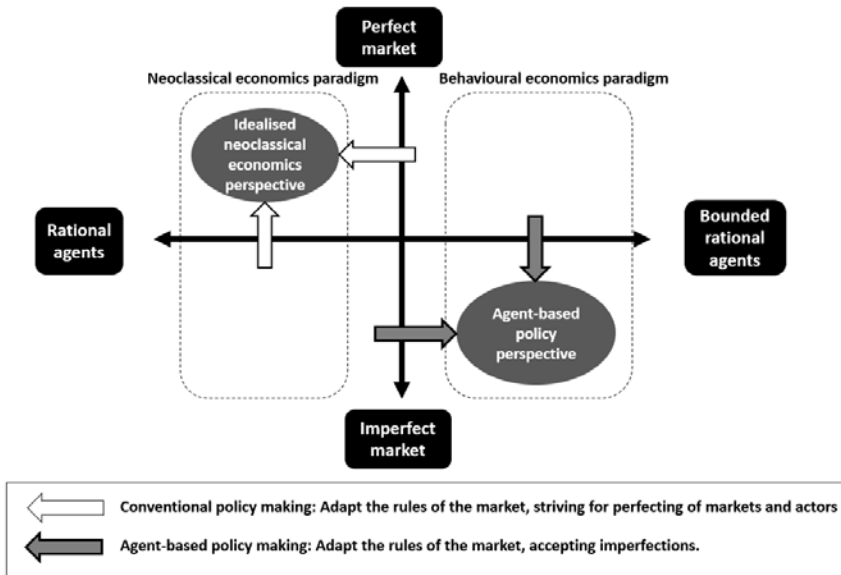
Perfect market

Neoclassical economics paradigm

Behavioural economics paradigm

Idealised neoclassical economics perspective

Rational agents

Bounded rational agents

Agent-based policy perspective

Imperfect market

Conventional policy making: Adapt the rules of the market, striving for perfecting of markets and actors

Agent-based policy making: Adapt the rules of the market, accepting imperfections.